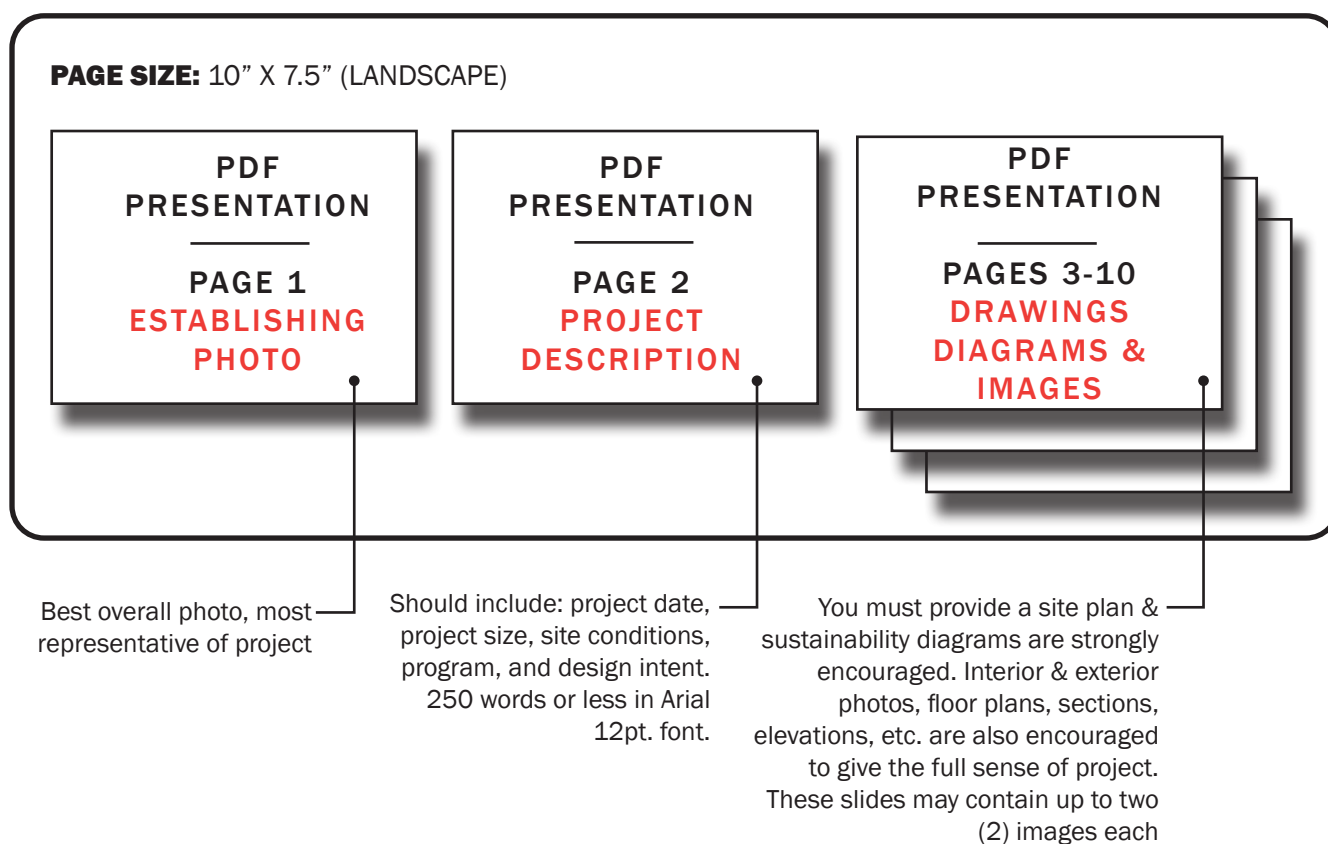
PAGE SIZE: 10” X 7.5” (LANDSCAPE)

PDF PRESENTATION

PAGE 1
ESTABLISHING PHOTO

PDF PRESENTATION

PAGE 2
PROJECT DESCRIPTION

PDF PRESENTATION

PAGES 3-10
DRAWINGS DIAGRAMS & IMAGES

Best overall photo, most representative of project

Should include: project date, project size, site conditions, program, and design intent. 250 words or less in Arial 12pt. font.

You must provide a site plan & sustainability diagrams are strongly encouraged. Interior & exterior photos, floor plans, sections, elevations, etc. are also encouraged to give the full sense of project. These slides may contain up to two (2) images each